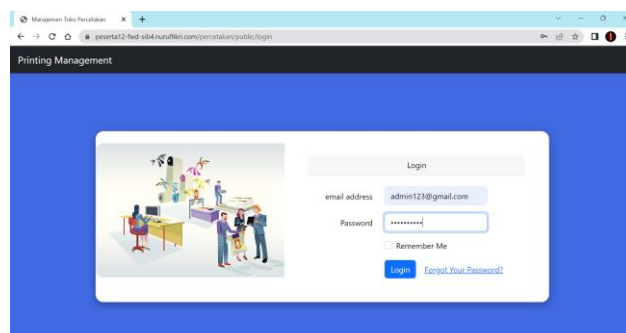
Manajemen Toko Percetakan ×
+
peserta12-fwd-sib4.nurulfikri.com/percetakan/public/login

Printing Management

Login

email address admin123@gmail.com

Password ••••••••••

Remember Me

Login Forgot Your Password?